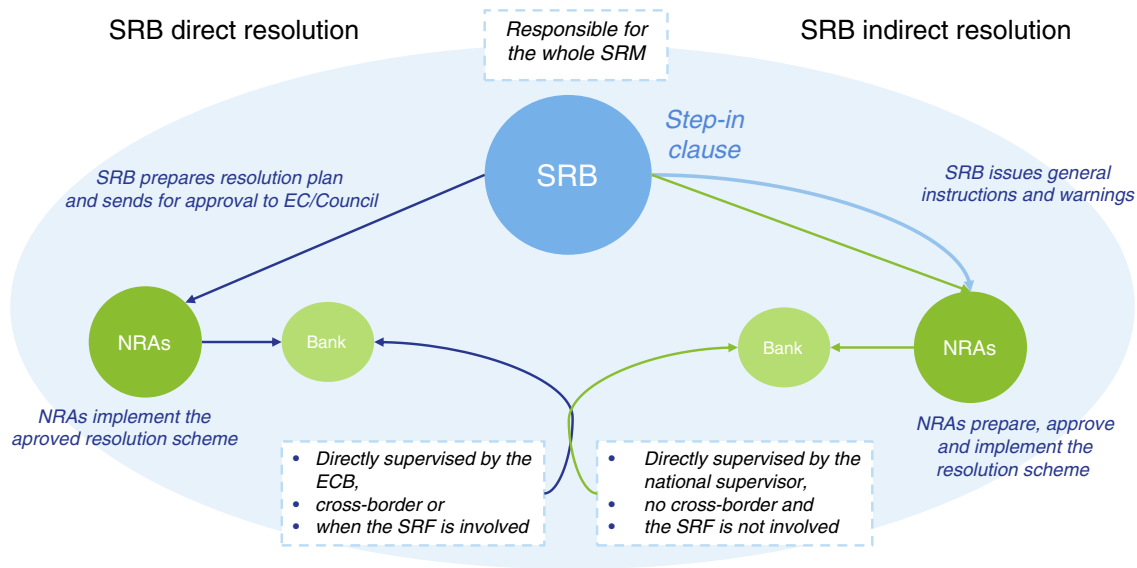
SRB direct resolution

Responsible for the whole SRM

SRB indirect resolution

Step-in clause

SRB

SRB prepares resolution plan and sends for approval to EC/Council

SRB issues general instructions and warnings

NRAs

Bank

Bank

NRAs

NRAs implement the aproved resolution scheme

NRAs prepare, approve and implement the resolution scheme

- Directly supervised by the ECB,
- cross-border or
- when the SRF is involved

- Directly supervised by the national supervisor,
- no cross-border and
- the SRF is not involved